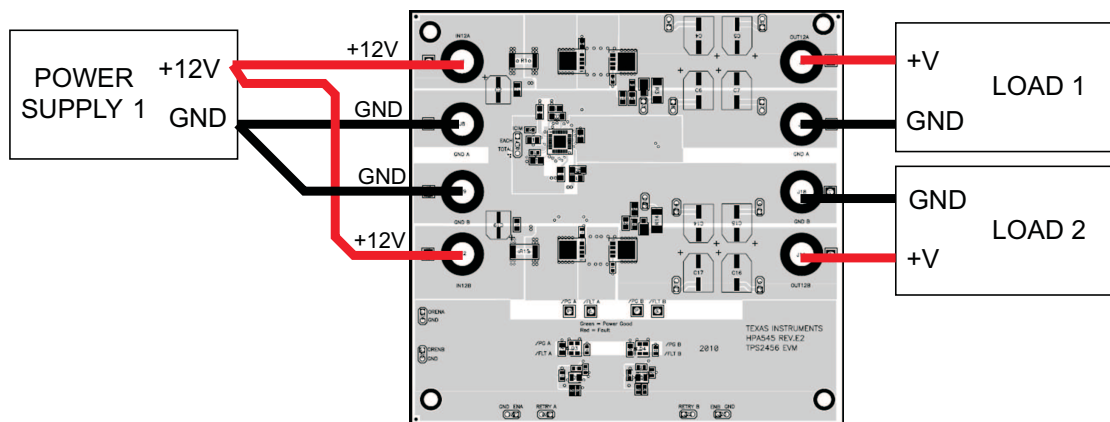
POWER SUPPLY 1

+12V

GND

+12V

GND

GND

+12V

+V

GND

LOAD 1

GND

+V

LOAD 2

IN12A

GND A

GND B

IN12B

OUT12A

GND A

GND B

OUT12B

/PG A

/FLT A

/PG B

/FLT B

Green = Power Good
Red = Fault

TEXAS INSTRUMENTS
HPA545 REV.E2
TPS2456 EVM

2010

/PG A
/FLT A

/PG B
/FLT B

ORENA
GND

ORENB
GND

GND ENA

RETRY A

RETRY B

ENB GND

C17

C16